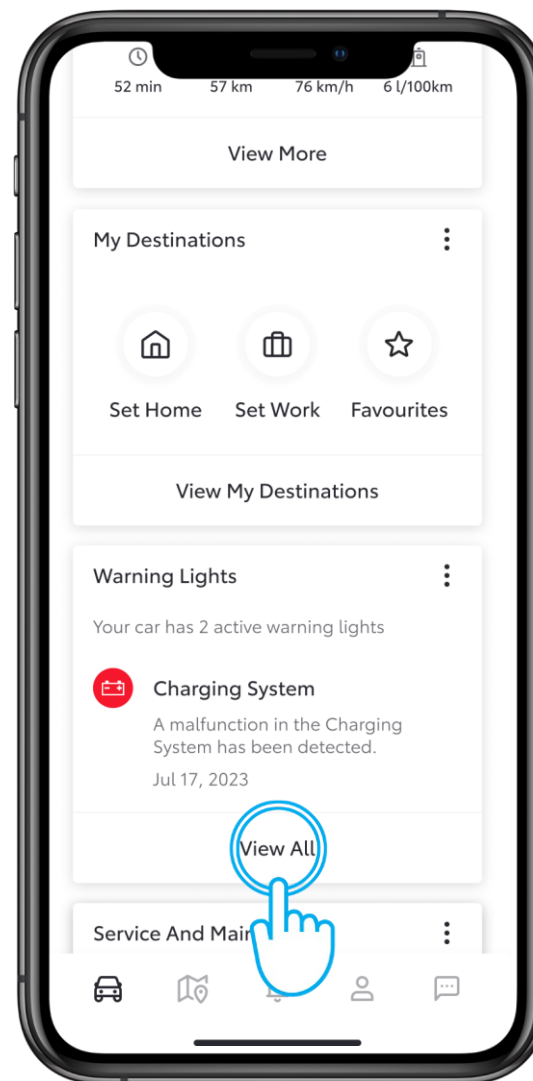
52 min 57 km 76 km/h 6 l/100km

View More

My Destinations

Set Home Set Work Favourites

View My Destinations

Warning Lights

Your car has 2 active warning lights

Charging System

A malfunction in the Charging System has been detected.

Jul 17, 2023

View All

Service And Main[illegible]